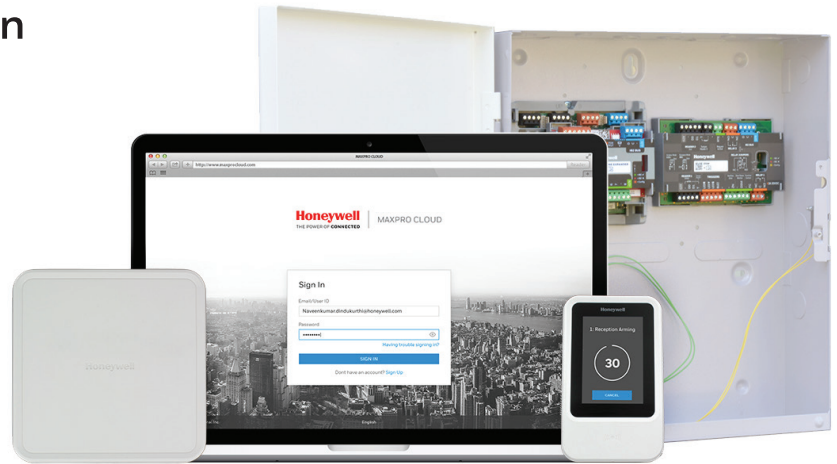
n

MAXPRO CLOUD

http://www.maxprocloud.com

Honeywell
THE POWER OF CONNECTED

MAXPRO CLOUD

Sign In

Email/User ID

Naveenkumardindukurthi@honeywell.com

Password

••••••••••

Having trouble signing in?

SIGN IN

Dont have an account? Sign Up

English

Honeywell

Honeywell

1. Reception Arming

30

CANCEL

Honeywell